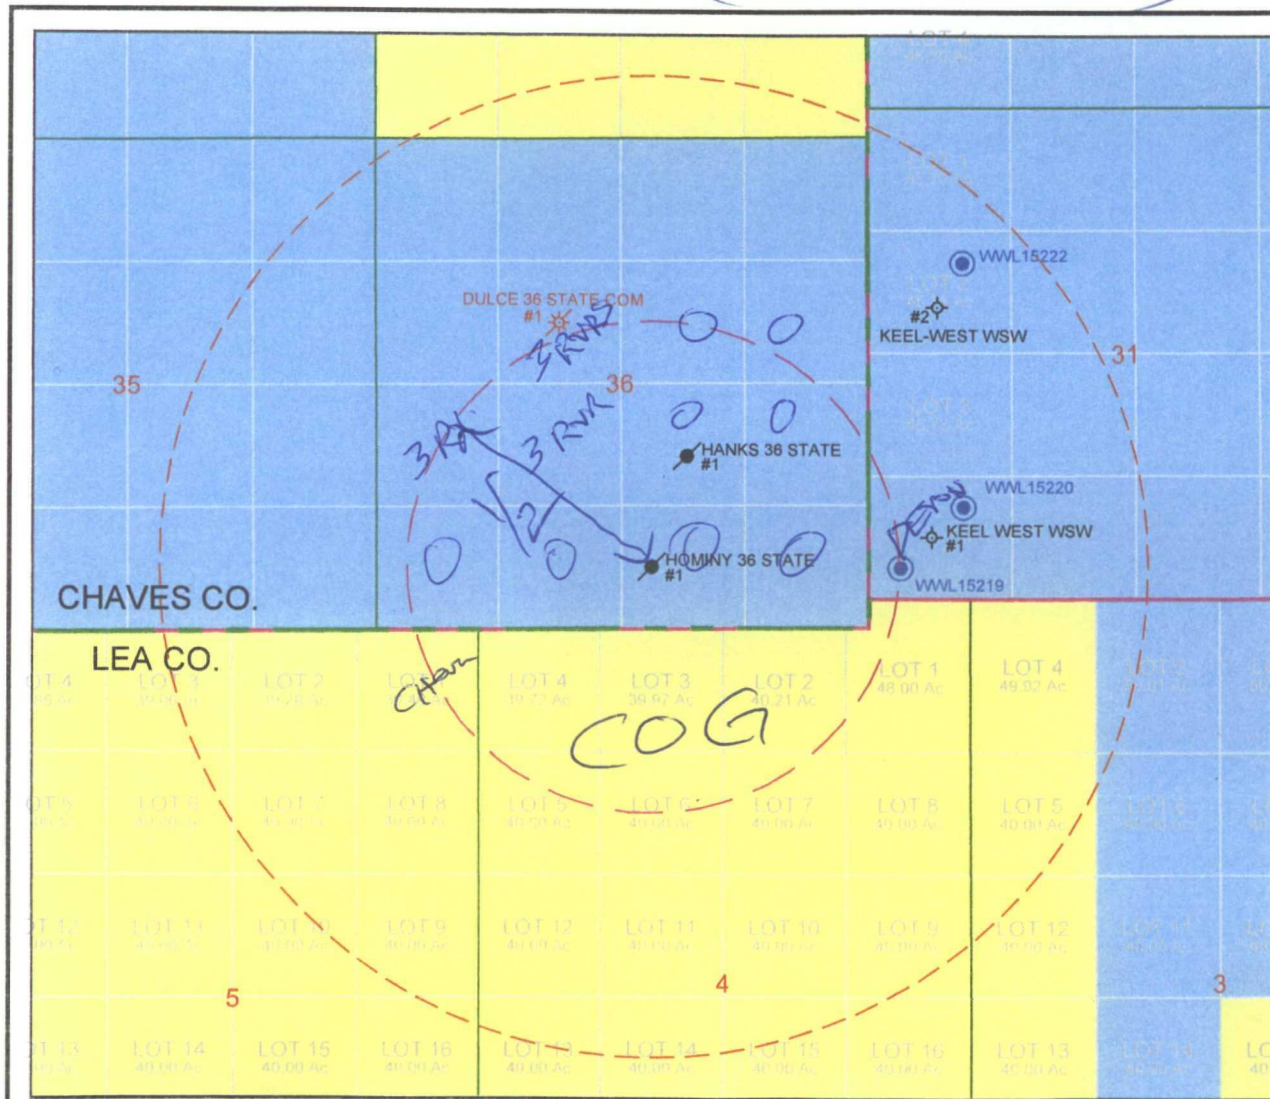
LOT 4

LOT 1

WWL15222

DULCE 36 STATE COM #1

3 RVR

#2

KEEL-WEST WSW

35

36

31

LOT 3

3 RVR

3 RVR

HANKS 36 STATE #1

1/2

WWL15220

Devon

KEEL WEST WSW #1

HOMINY 36 STATE #1

WWL15219

CHAVES CO.

LEA CO.

LOT 4

LOT 3

LOT 2

LOT 1

Chevron

LOT 4 39.72 Ac

LOT 3 39.97 Ac

LOT 2 40.21 Ac

LOT 1 48.00 Ac

LOT 4 49.92 Ac

COG

LOT 5

LOT 6

LOT 7

LOT 8

LOT 5 40.00 Ac

LOT 6 40.00 Ac

LOT 7 40.00 Ac

LOT 8 40.00 Ac

LOT 5 40.00 Ac

LOT 12

LOT 11

LOT 10

LOT 9

LOT 12 40.00 Ac

LOT 11 40.00 Ac

LOT 10 40.00 Ac

LOT 9 40.00 Ac

LOT 12 40.00 Ac

LOT 11

5

4

3

LOT 13

LOT 14 40.00 Ac

LOT 15 40.00 Ac

LOT 16 40.00 Ac

LOT 13 40.00 Ac

LOT 14 40.00 Ac

LOT 15 40.00 Ac

LOT 16 40.00 Ac

LOT 13 40.00 Ac

LOT 14

LO